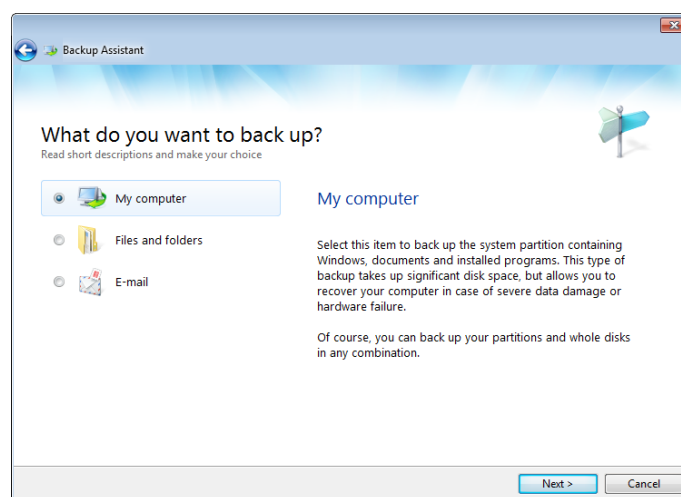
Backup Assistant

What do you want to back up?
Read short descriptions and make your choice

My computer

Files and folders

E-mail

My computer

Select this item to back up the system partition containing Windows, documents and installed programs. This type of backup takes up significant disk space, but allows you to recover your computer in case of severe data damage or hardware failure.

Of course, you can back up your partitions and whole disks in any combination.

Next >

Cancel